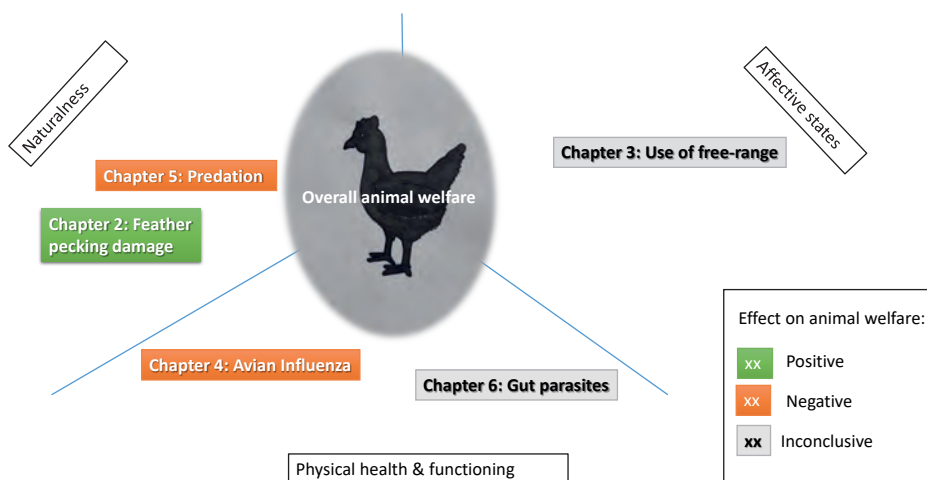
Naturalness

Affective states

Chapter 5: Predation

Chapter 3: Use of free-range

Overall animal welfare

Chapter 2: Feather pecking damage

Chapter 4: Avian Influenza

Chapter 6: Gut parasites

Physical health & functioning

Effect on animal welfare:

xx Positive

xx Negative

xx Inconclusive